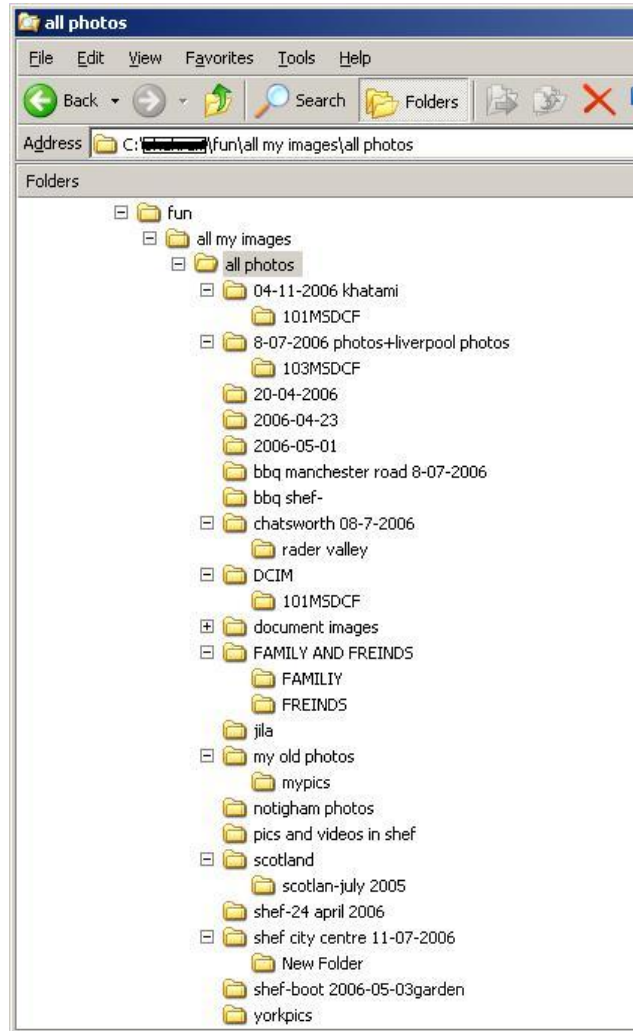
all photos

File Edit View Favorites Tools Help

Back Search Folders

Address C:\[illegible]\fun\all my images\all photos

Folders

fun
all my images
all photos
04-11-2006 khatami
101MSDCF
8-07-2006 photos+liverpool photos
103MSDCF
20-04-2006
2006-04-23
2006-05-01
bbq manchester road 8-07-2006
bbq shef-
chatsworth 08-7-2006
rader valley
DCIM
101MSDCF
document images
FAMILY AND FREINDS
FAMILIY
FREINDS
jila
my old photos
mypics
notigham photos
pics and videos in shef
scotland
scotlan-july 2005
shef-24 april 2006
shef city centre 11-07-2006
New Folder
shef-boot 2006-05-03garden
yorkpics